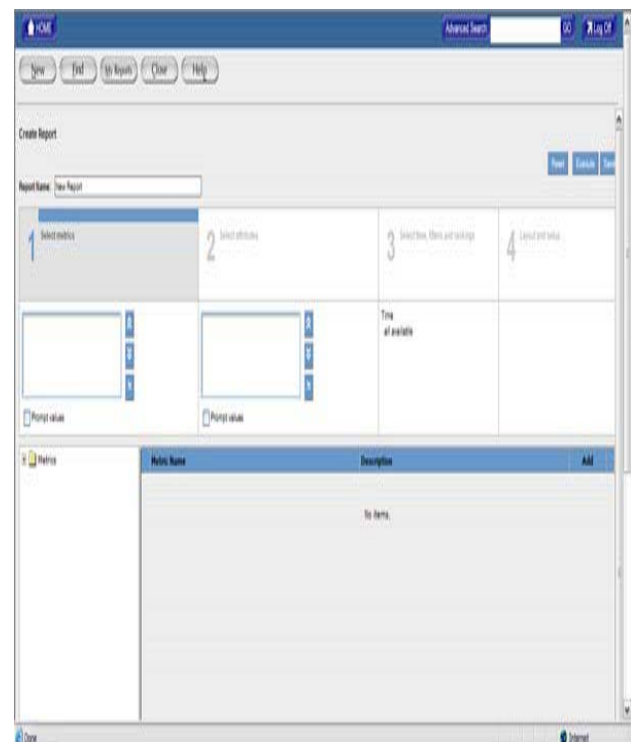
HOME

Advanced Search GO Log Off

New Find My Reports Close Help

Create Report

Reset Execute Save

Report Name: New Report

1 Select metrics

2 Select attributes

3 Select time, filters and rankings

4 Layout and setup

Prompt values

Prompt values

Time
all available

Metrics

| Metric Name | Description | Add |
|---|---|---|
| | No items. | |

Done

Internet